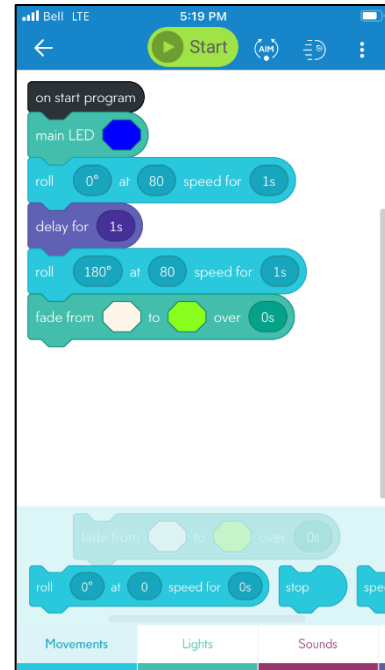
Bell LTE
5:19 PM
Start
AIM
on start program
main LED
roll 0° at 80 speed for 1s
delay for 1s
roll 180° at 80 speed for 1s
fade from to over 0s
fade from to over 0s
roll 0° at 0 speed for 0s
stop
spe
Movements
Lights
Sounds